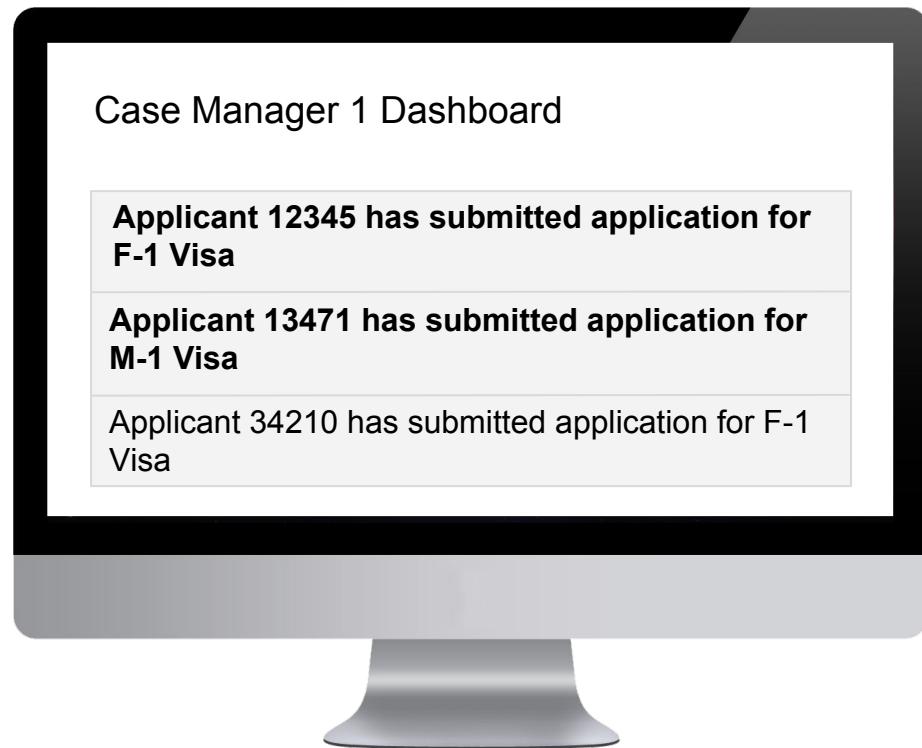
Case Manager 1 Dashboard

**Applicant 12345 has submitted application for F-1 Visa**

**Applicant 13471 has submitted application for M-1 Visa**

Applicant 34210 has submitted application for F-1 Visa